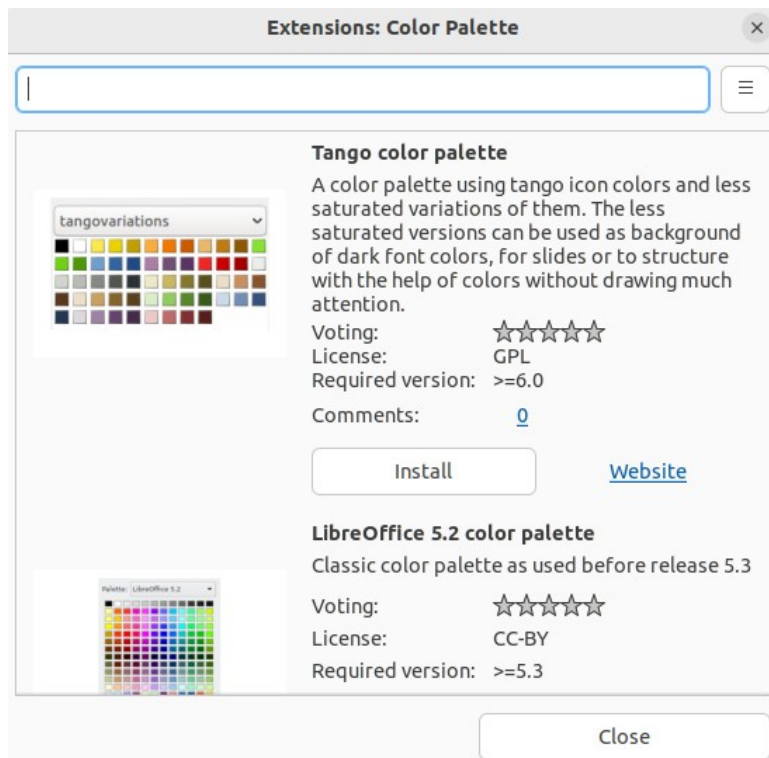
Extensions: Color Palette

tangovariations

Tango color palette

A color palette using tango icon colors and less saturated variations of them. The less saturated versions can be used as background of dark font colors, for slides or to structure with the help of colors without drawing much attention.

Voting:
License: GPL
Required version: >=6.0

Comments: 0

Install

Website

Palette: LibreOffice 5.2

LibreOffice 5.2 color palette

Classic color palette as used before release 5.3

Voting:
License: CC-BY
Required version: >=5.3

Close